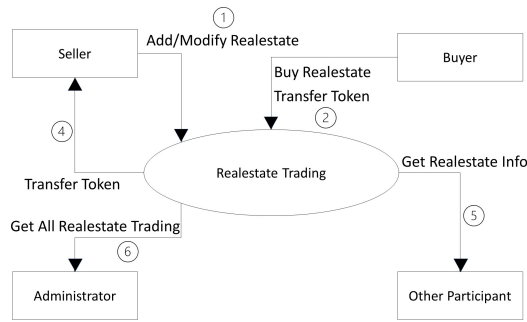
Seller

1

Add/Modify Realestate

Buyer

Buy Realestate

Transfer Token

2

4

Transfer Token

Realestate Trading

Get Realestate Info

5

Get All Realestate Trading

6

Administrator

Other Participant